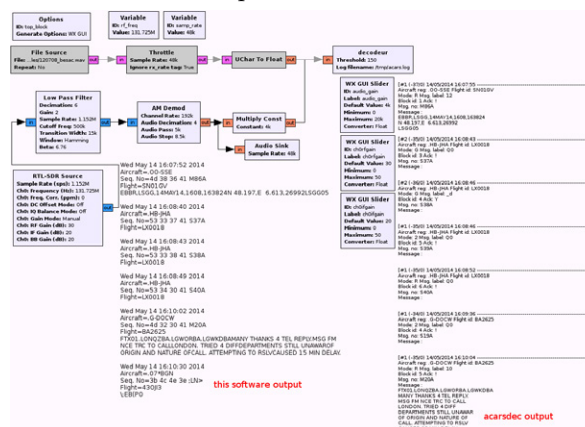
Options
ID: top_block
Generate Options: WX GUI

Variable
ID: rf_freq
Value: 131.725M

Variable
ID: samp_rate
Value: 48k

File Source
File: .../acars/120708_besac.wav
Repeat: No

Throttle
Sample Rate: 48k
Ignore rx_rate Tag: True

UChar To Float

decodeur
Threshold: 250
Log filename: /tmp/acars.log

Low Pass Filter
Decimation: 6
Gain: 2
Sample Rate: 1.152M
Cutoff Freq: 500k
Transition Width: 15k
Window: Hamming
Beta: 6.76

AM Demod
Channel Rate: 192k
Audio Decimation: 4
Audio Pass: 5k
Audio Stop: 5.5k

Multiply Const
Constant: 4k

Audio Sink
Sample Rate: 48k

WX GUI Slider
ID: audio_gain
Label: audio_gain
Default Value: 4k
Minimum: 0
Maximum: 20k
Converter: Float

WX GUI Slider
ID: chl0rfgain
Label: chl0rfgain
Default Value: 30
Minimum: 0
Maximum: 50
Converter: Float

WX GUI Slider
ID: chl0ifgain
Label: chl0ifgain
Default Value: 20
Minimum: 0
Maximum: 50
Converter: Float

RTL-SDR Source
Sample Rate (sps): 1.152M
Ch0: Frequency (Hz): 131.725M
Ch0: Freq. Corr. (ppm): 0
Ch0: DC Offset Mode: Off
Ch0: IQ Balance Mode: Off
Ch0: Gain Mode: Manual
Ch0: RF Gain (dB): 30
Ch0: IF Gain (dB): 20
Ch0: BB Gain (dB): 20

Wed May 14 16:07:52 2014
Aircraft=.OO-SSE
Seq. No=4d 38 36 41 M86A
Flight=SN01GV
EBBR,LSGG,14MAY14,1608,163824N 48.197,E 6.613,26992LSGG05

Wed May 14 16:08:40 2014
Aircraft=.HB-JHA
Seq. No=53 33 37 41 S37A
Flight=LX0018

Wed May 14 16:08:43 2014
Aircraft=.HB-JHA
Seq. No=53 33 38 41 S38A
Flight=LX0018

Wed May 14 16:08:49 2014
Aircraft=.HB-JHA
Seq. No=53 34 30 41 S40A
Flight=LX0018

Wed May 14 16:10:02 2014
Aircraft=.G-DOCW
Seq. No=4d 32 30 41 M20A
Flight=BA2625
FTX01.LONOZBA.LGWORBA.LGWKDBAMANY THANKS 4 TEL REPLY.MSG FM NCE TRC TO CALLLONDON. TRIED 4 DIFFDEPARTMENTS STILL UNAWAROF ORIGIN AND NATURE OFCALL. ATTEMPTING TO RSLVCAUSED 15 MIN DELAY.

Wed May 14 16:10:30 2014
Aircraft=.OT*BGN
Seq. No=3b 4c 4e 3e:LN>
Flight=430J3
\EBIP0

this software output

[#1 (-35) 14/05/2014 16:07:55
Aircraft reg: .OO-SSE Flight ID SN01GV
Mode: R Msg. label: 12
Block id: 2 Ack: !
Msg no: M86A
Message:
EBBR,LSGG,14MAY14,1608,163824
N 48.197,E 6.613,26992
LSGG05

[#1 (-35) 14/05/2014 16:08:43
Aircraft reg: .HB-JHA Flight id LX0018
Mode: 2 Msg. label: 5U
Block id: 5 Ack: !
Msg no: S37A
Message:

[#2 (-35) 14/05/2014 16:08:46
Aircraft reg: .HB-JHA Flight id LX0018
Mode: 2 Msg. label: _d
Block id: 6 Ack: !
Msg no: S38A
Message:

[#1 (-35) 14/05/2014 16:08:46
Aircraft reg: .HB-JHA Flight id LX0018
Mode: 2 Msg. label: 5U
Block id: 5 Ack: !
Msg no: S38A
Message:

[#1 (-35) 14/05/2014 16:08:52
Aircraft reg: .HB-JHA Flight id LX0018
Mode: 2 Msg. label: 5U
Block id: 6 Ack: !
Msg no: S40A
Message:

[#1 (-34) 14/05/2014 16:09:36
Aircraft reg: .G-DOCW Flight id BA2625
Mode: 2 Msg. label: _d
Block id: 4 Ack: !
Msg no: S19A
Message:

[#1 (-35) 14/05/2014 16:10:04
Aircraft reg: .G-DOCW Flight id BA2625
Mode: 2 Msg. label: 10
Block id: 2 Ack: !
Msg no: M20A
Message:
FTX01.LONOZBA.LGWORBA.LGWKDBA
MANY THANKS 4 TEL REPLY.
MSG FM NCE TRC TO CALL
LONDON. TRIED 4 DIFF
DEPARTMENTS STILL UNAWAR
OF ORIGIN AND NATURE OF
CALL. ATTEMPTING TO RSLV

acarsdec output